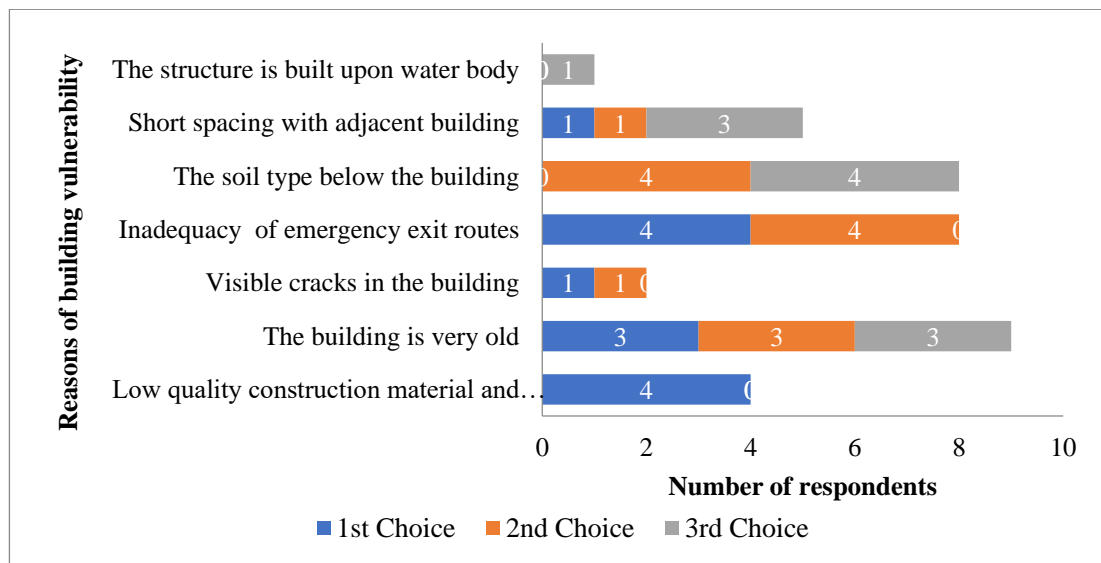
Reasons of building vulnerability

The structure is built upon water body
Short spacing with adjacent building
The soil type below the building
Inadequacy of emergency exit routes
Visible cracks in the building
The building is very old
Low quality construction material and…

0 1
1 1 3
0 4 4
4 4 0
1 1 0
3 3 3
4 0

0 2 4 6 8 10

Number of respondents

1st Choice 2nd Choice 3rd Choice